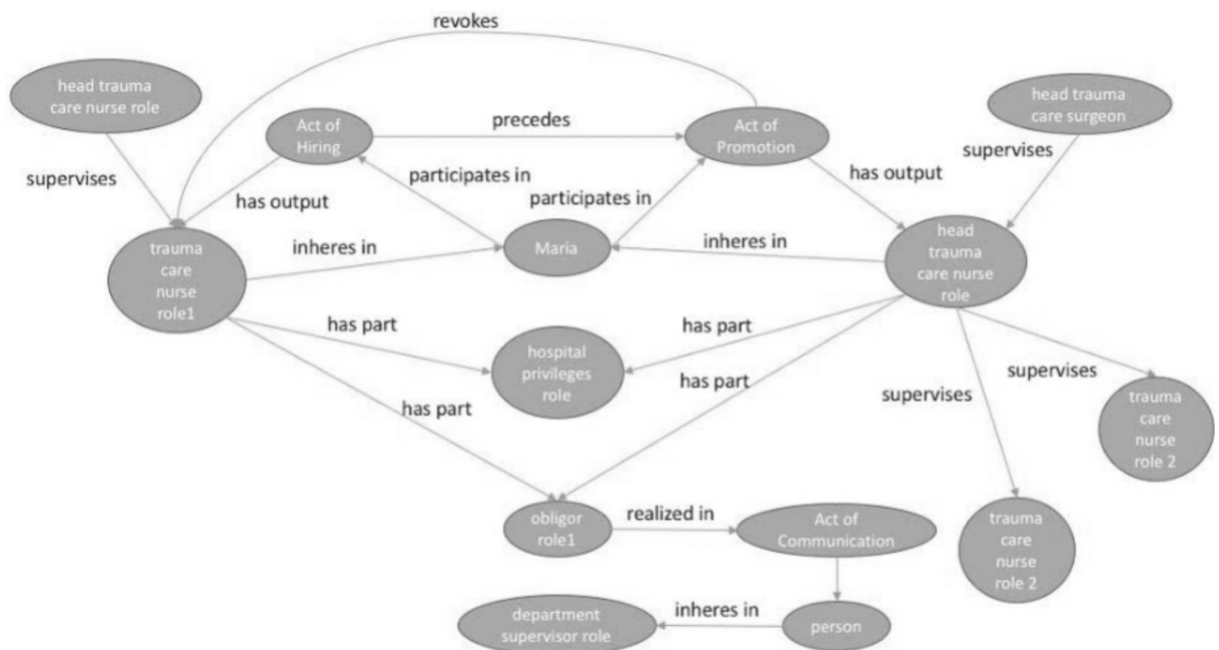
revokes

head trauma care nurse role

Act of Hiring

precedes

Act of Promotion

head trauma care surgeon

supervises

participates in

participates in

supervises

has output

has output

trauma care nurse role1

inheres in

Maria

inheres in

head trauma care nurse role

has part

has part

hospital privileges role

has part

supervises

has part

supervises

trauma care nurse role 2

trauma care nurse role 2

obligor role1

realized in

Act of Communication

department supervisor role

inheres in

person